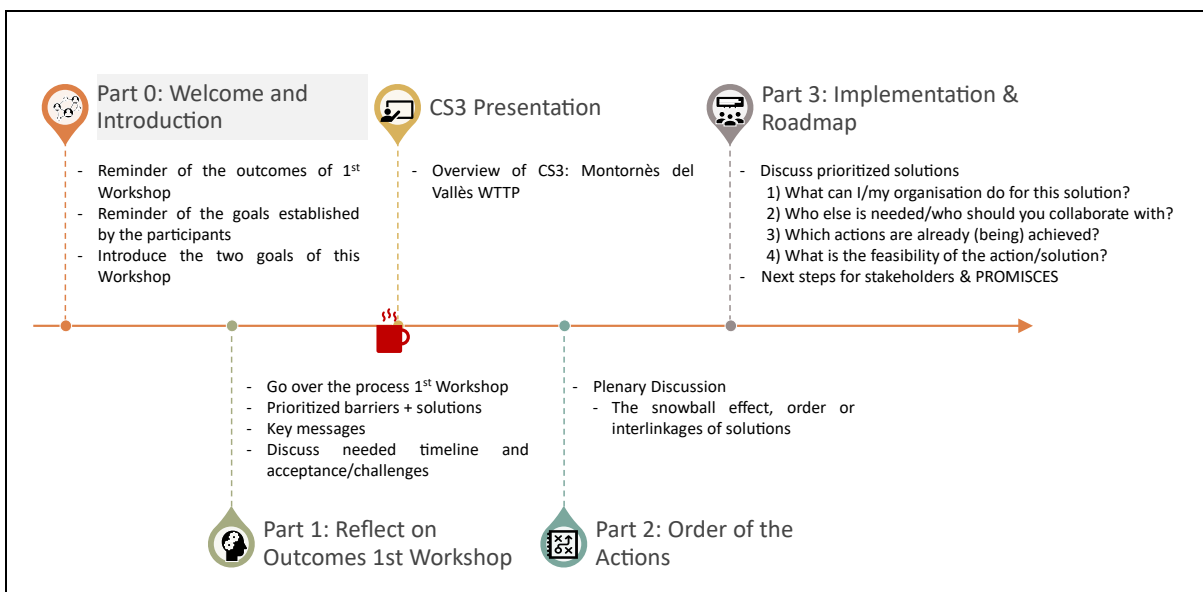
Part 0: Welcome and Introduction

- Reminder of the outcomes of 1$^{st}$ Workshop
- Reminder of the goals established by the participants
- Introduce the two goals of this Workshop

CS3 Presentation

- Overview of CS3: Montornès del Vallès WTTP

Part 3: Implementation & Roadmap

- Discuss prioritized solutions
1) What can I/my organisation do for this solution?
2) Who else is needed/who should you collaborate with?
3) Which actions are already (being) achieved?
4) What is the feasibility of the action/solution?
- Next steps for stakeholders & PROMISCES

- Go over the process 1$^{st}$ Workshop
- Prioritized barriers + solutions
- Key messages
- Discuss needed timeline and acceptance/challenges

Part 1: Reflect on Outcomes 1st Workshop

- Plenary Discussion
- The snowball effect, order or interlinkages of solutions

Part 2: Order of the Actions